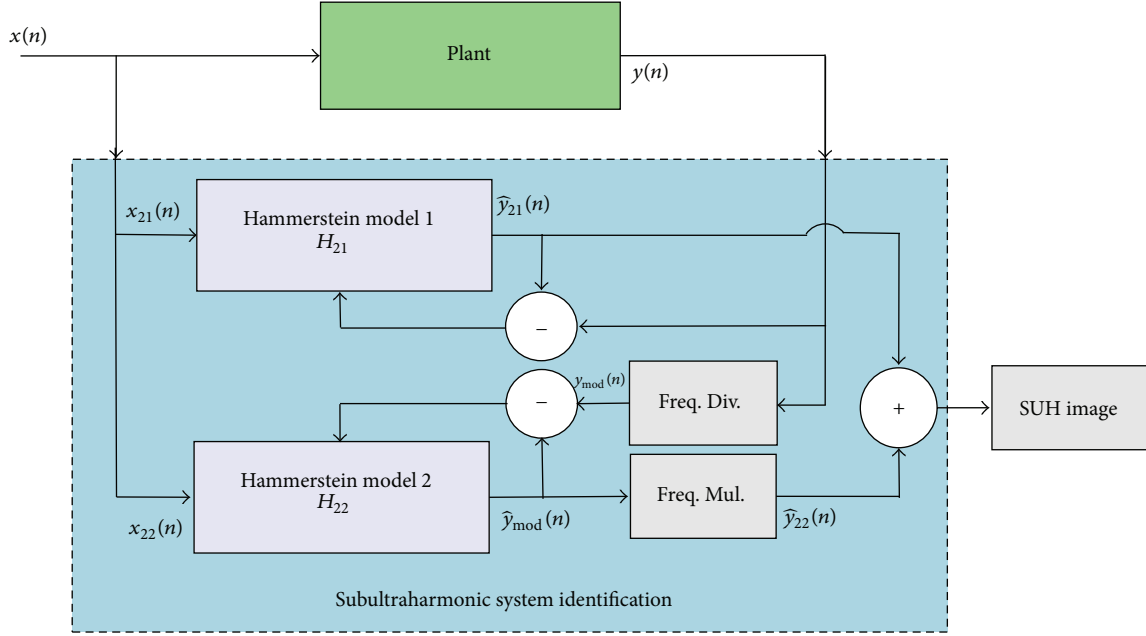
$x(n)$

Plant

$y(n)$

$x_{21}(n)$

Hammerstein model 1
$H_{21}$

$\widehat{y}_{21}(n)$

$-$

$y_{\text{mod}}(n)$

$-$

Freq. Div.

$+$

SUH image

Hammerstein model 2
$H_{22}$

Freq. Mul.

$x_{22}(n)$

$\widehat{y}_{\text{mod}}(n)$

$\widehat{y}_{22}(n)$

Subultraharmonic system identification